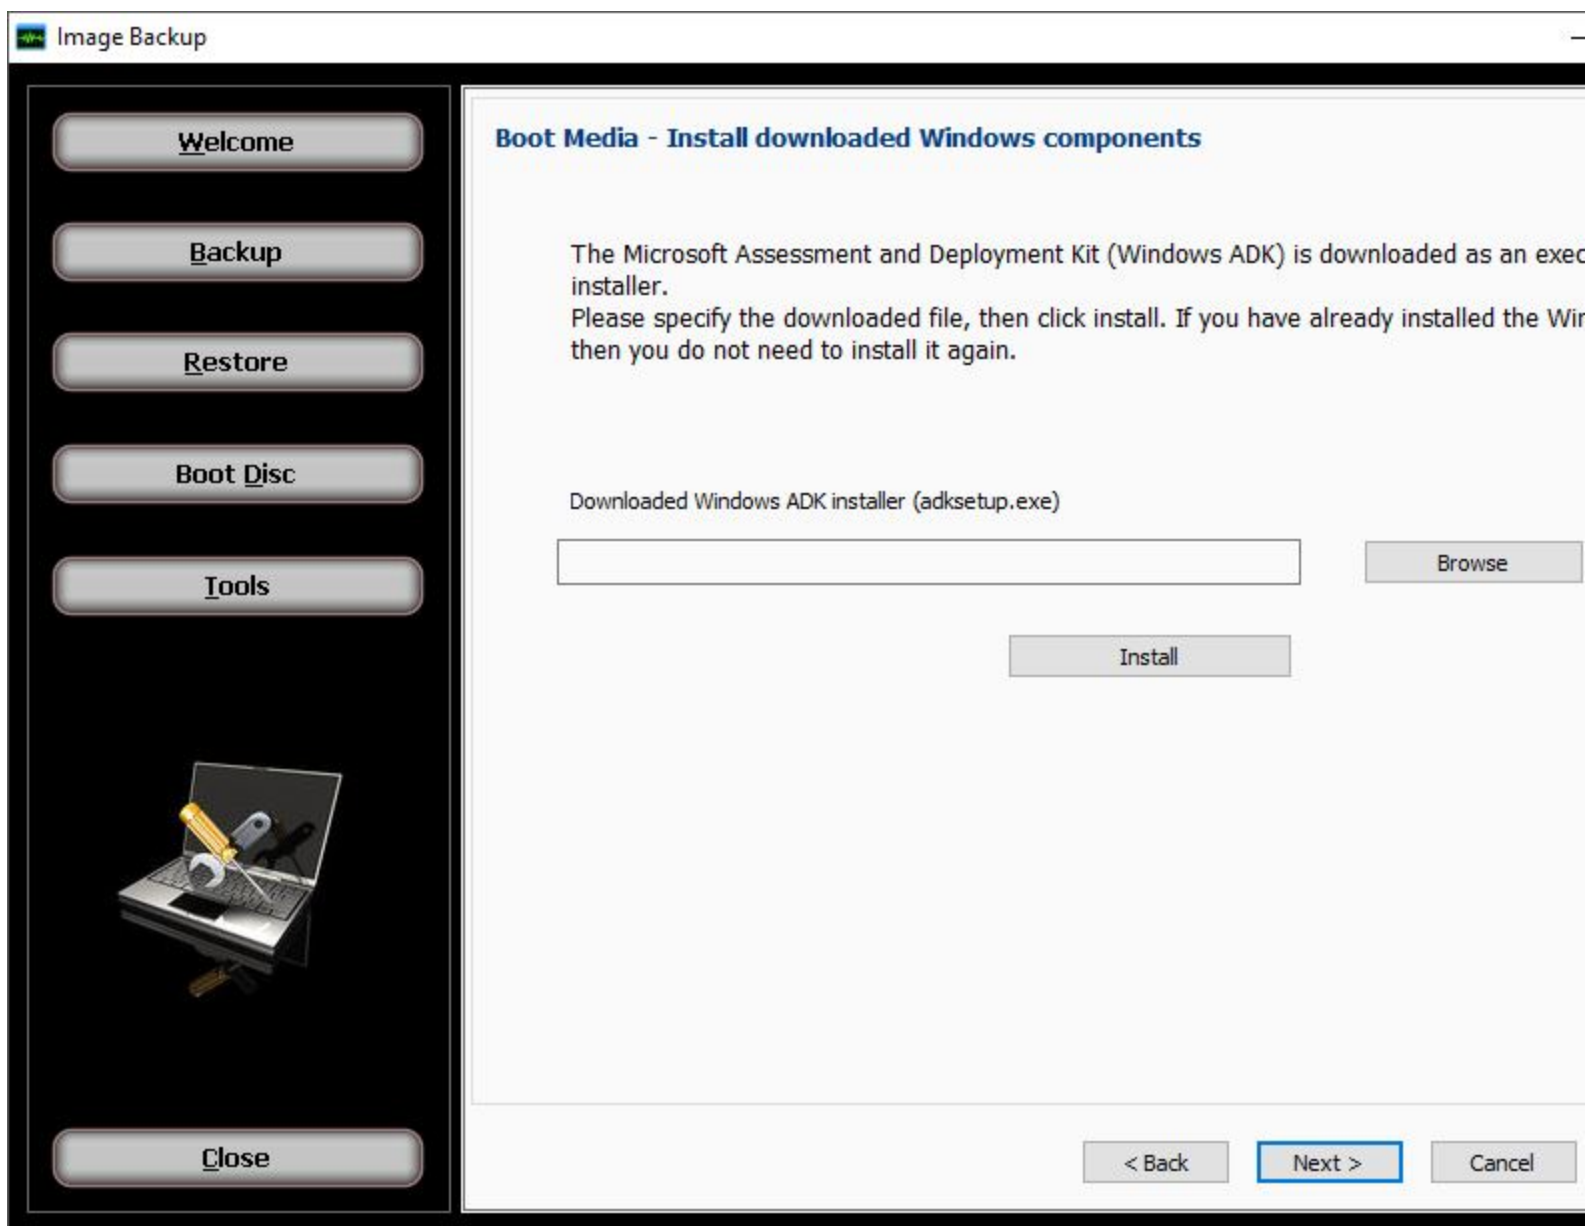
Image Backup

Welcome

Backup

Restore

Boot Disc

Tools

Close

Boot Media - Install downloaded Windows components

The Microsoft Assessment and Deployment Kit (Windows ADK) is downloaded as an exec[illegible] installer.
Please specify the downloaded file, then click install. If you have already installed the Wi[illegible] then you do not need to install it again.

Downloaded Windows ADK installer (adksetup.exe)

Browse

Install

< Back

Next >

Cancel